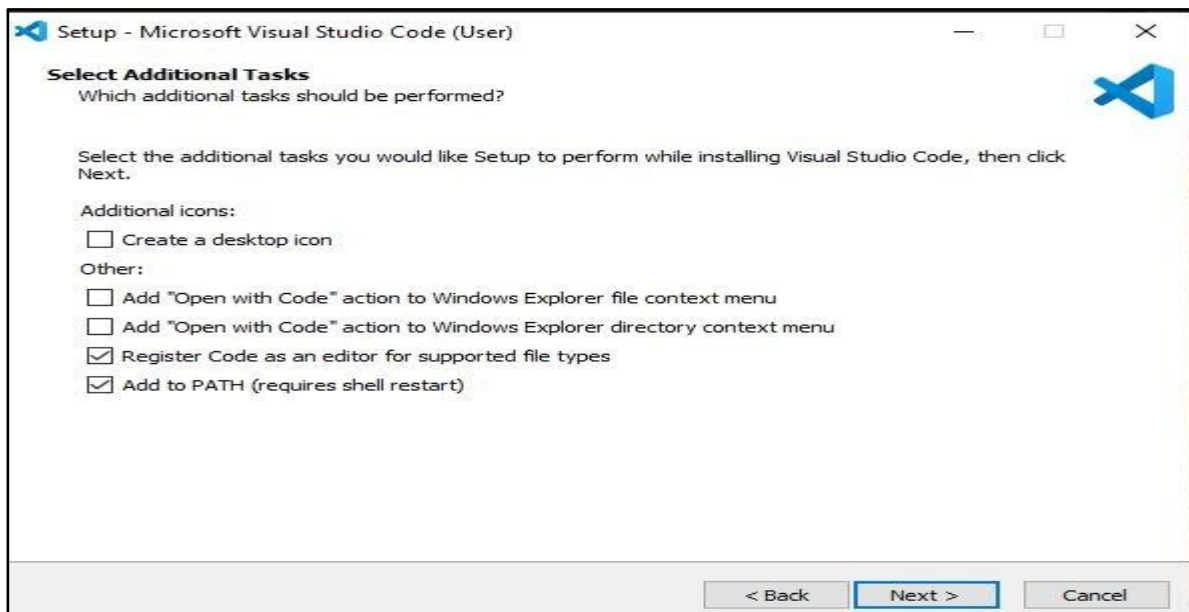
Setup - Microsoft Visual Studio Code (User)

Select Additional Tasks
Which additional tasks should be performed?

Select the additional tasks you would like Setup to perform while installing Visual Studio Code, then click Next.

Additional icons:

Create a desktop icon

Other:

Add "Open with Code" action to Windows Explorer file context menu

Add "Open with Code" action to Windows Explorer directory context menu

Register Code as an editor for supported file types

Add to PATH (requires shell restart)

< Back
Next >
Cancel